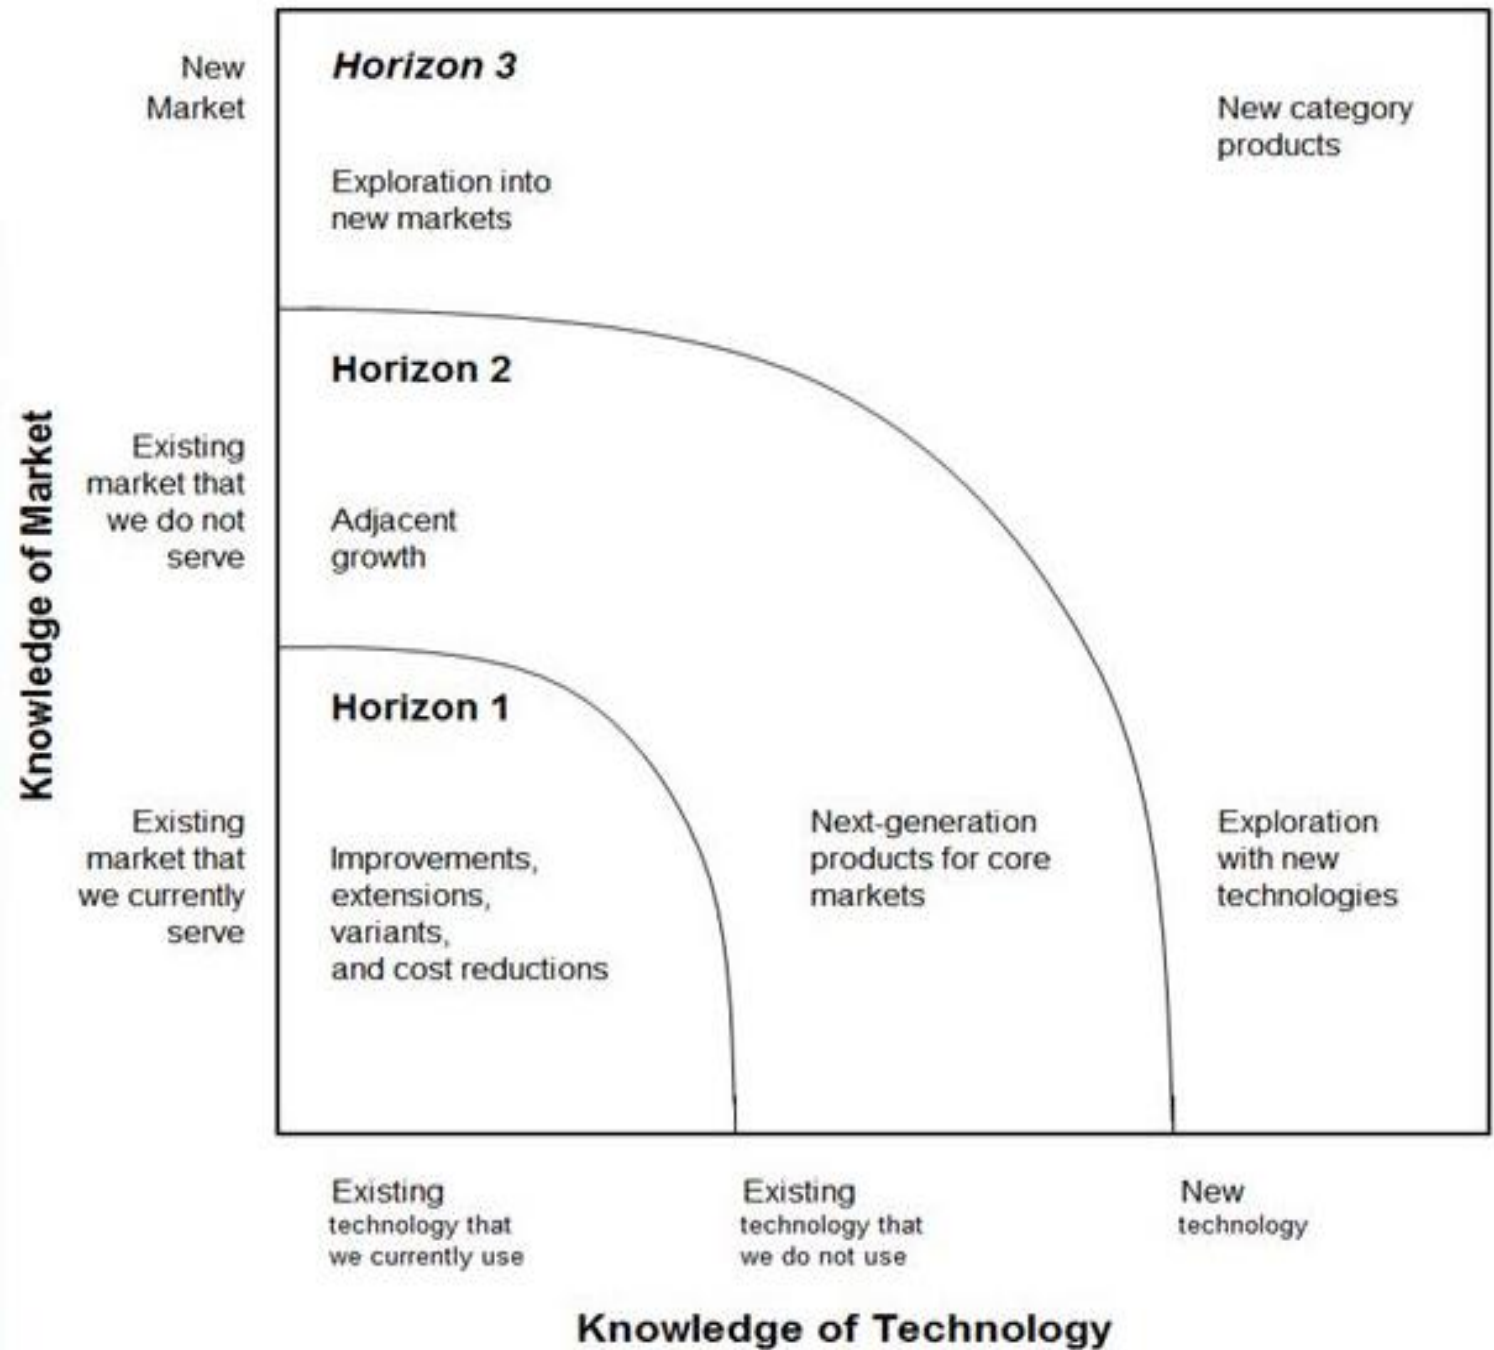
Knowledge of Market

New Market

Horizon 3

Exploration into new markets

New category products

Horizon 2

Existing market that we do not serve

Adjacent growth

Horizon 1

Existing market that we currently serve

Improvements, extensions, variants, and cost reductions

Next-generation products for core markets

Exploration with new technologies

Existing technology that we currently use

Existing technology that we do not use

New technology

Knowledge of Technology